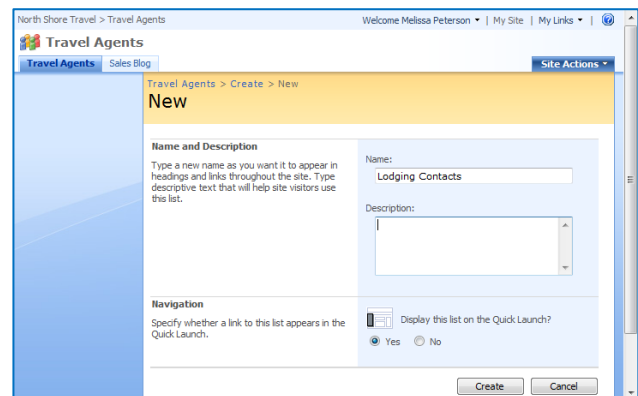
North Shore Travel > Travel Agents

Welcome Melissa Peterson ▾ | My Site | My Links ▾ |

Travel Agents

Travel Agents | Sales Blog

Site Actions ▾

Travel Agents > Create > New

New

Name and Description

Type a new name as you want it to appear in headings and links throughout the site. Type descriptive text that will help site visitors use this list.

Name:

Lodging Contacts

Description:

Navigation

Specify whether a link to this list appears in the Quick Launch.

Display this list on the Quick Launch?

Yes No

Create Cancel